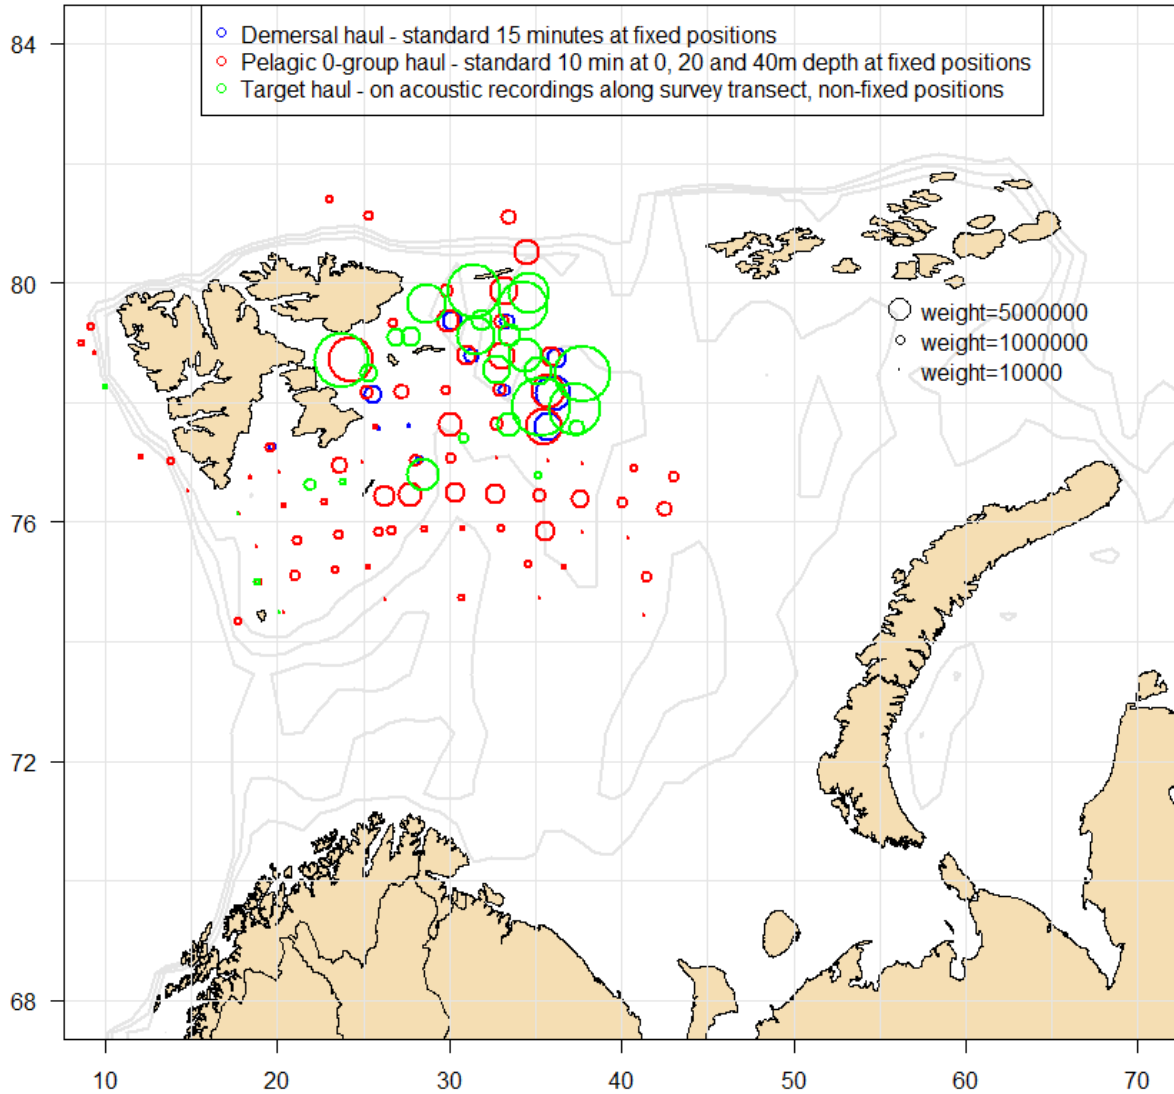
Demersal haul - standard 15 minutes at fixed positions
Pelagic 0-group haul - standard 10 min at 0, 20 and 40m depth at fixed positions
Target haul - on acoustic recordings along survey transect, non-fixed positions

weight=5000000
weight=1000000
weight=10000

84
80
76
72
68

10
20
30
40
50
60
70